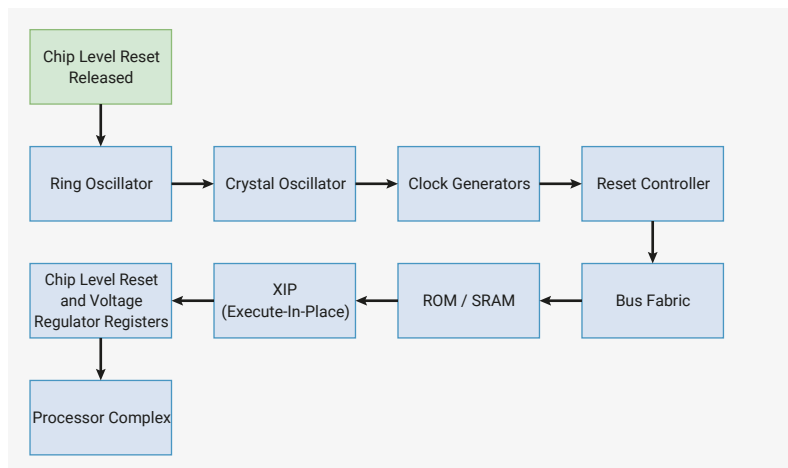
Chip Level Reset Released

Ring Oscillator

Crystal Oscillator

Clock Generators

Reset Controller

Bus Fabric

ROM / SRAM

XIP (Execute-In-Place)

Chip Level Reset and Voltage Regulator Registers

Processor Complex